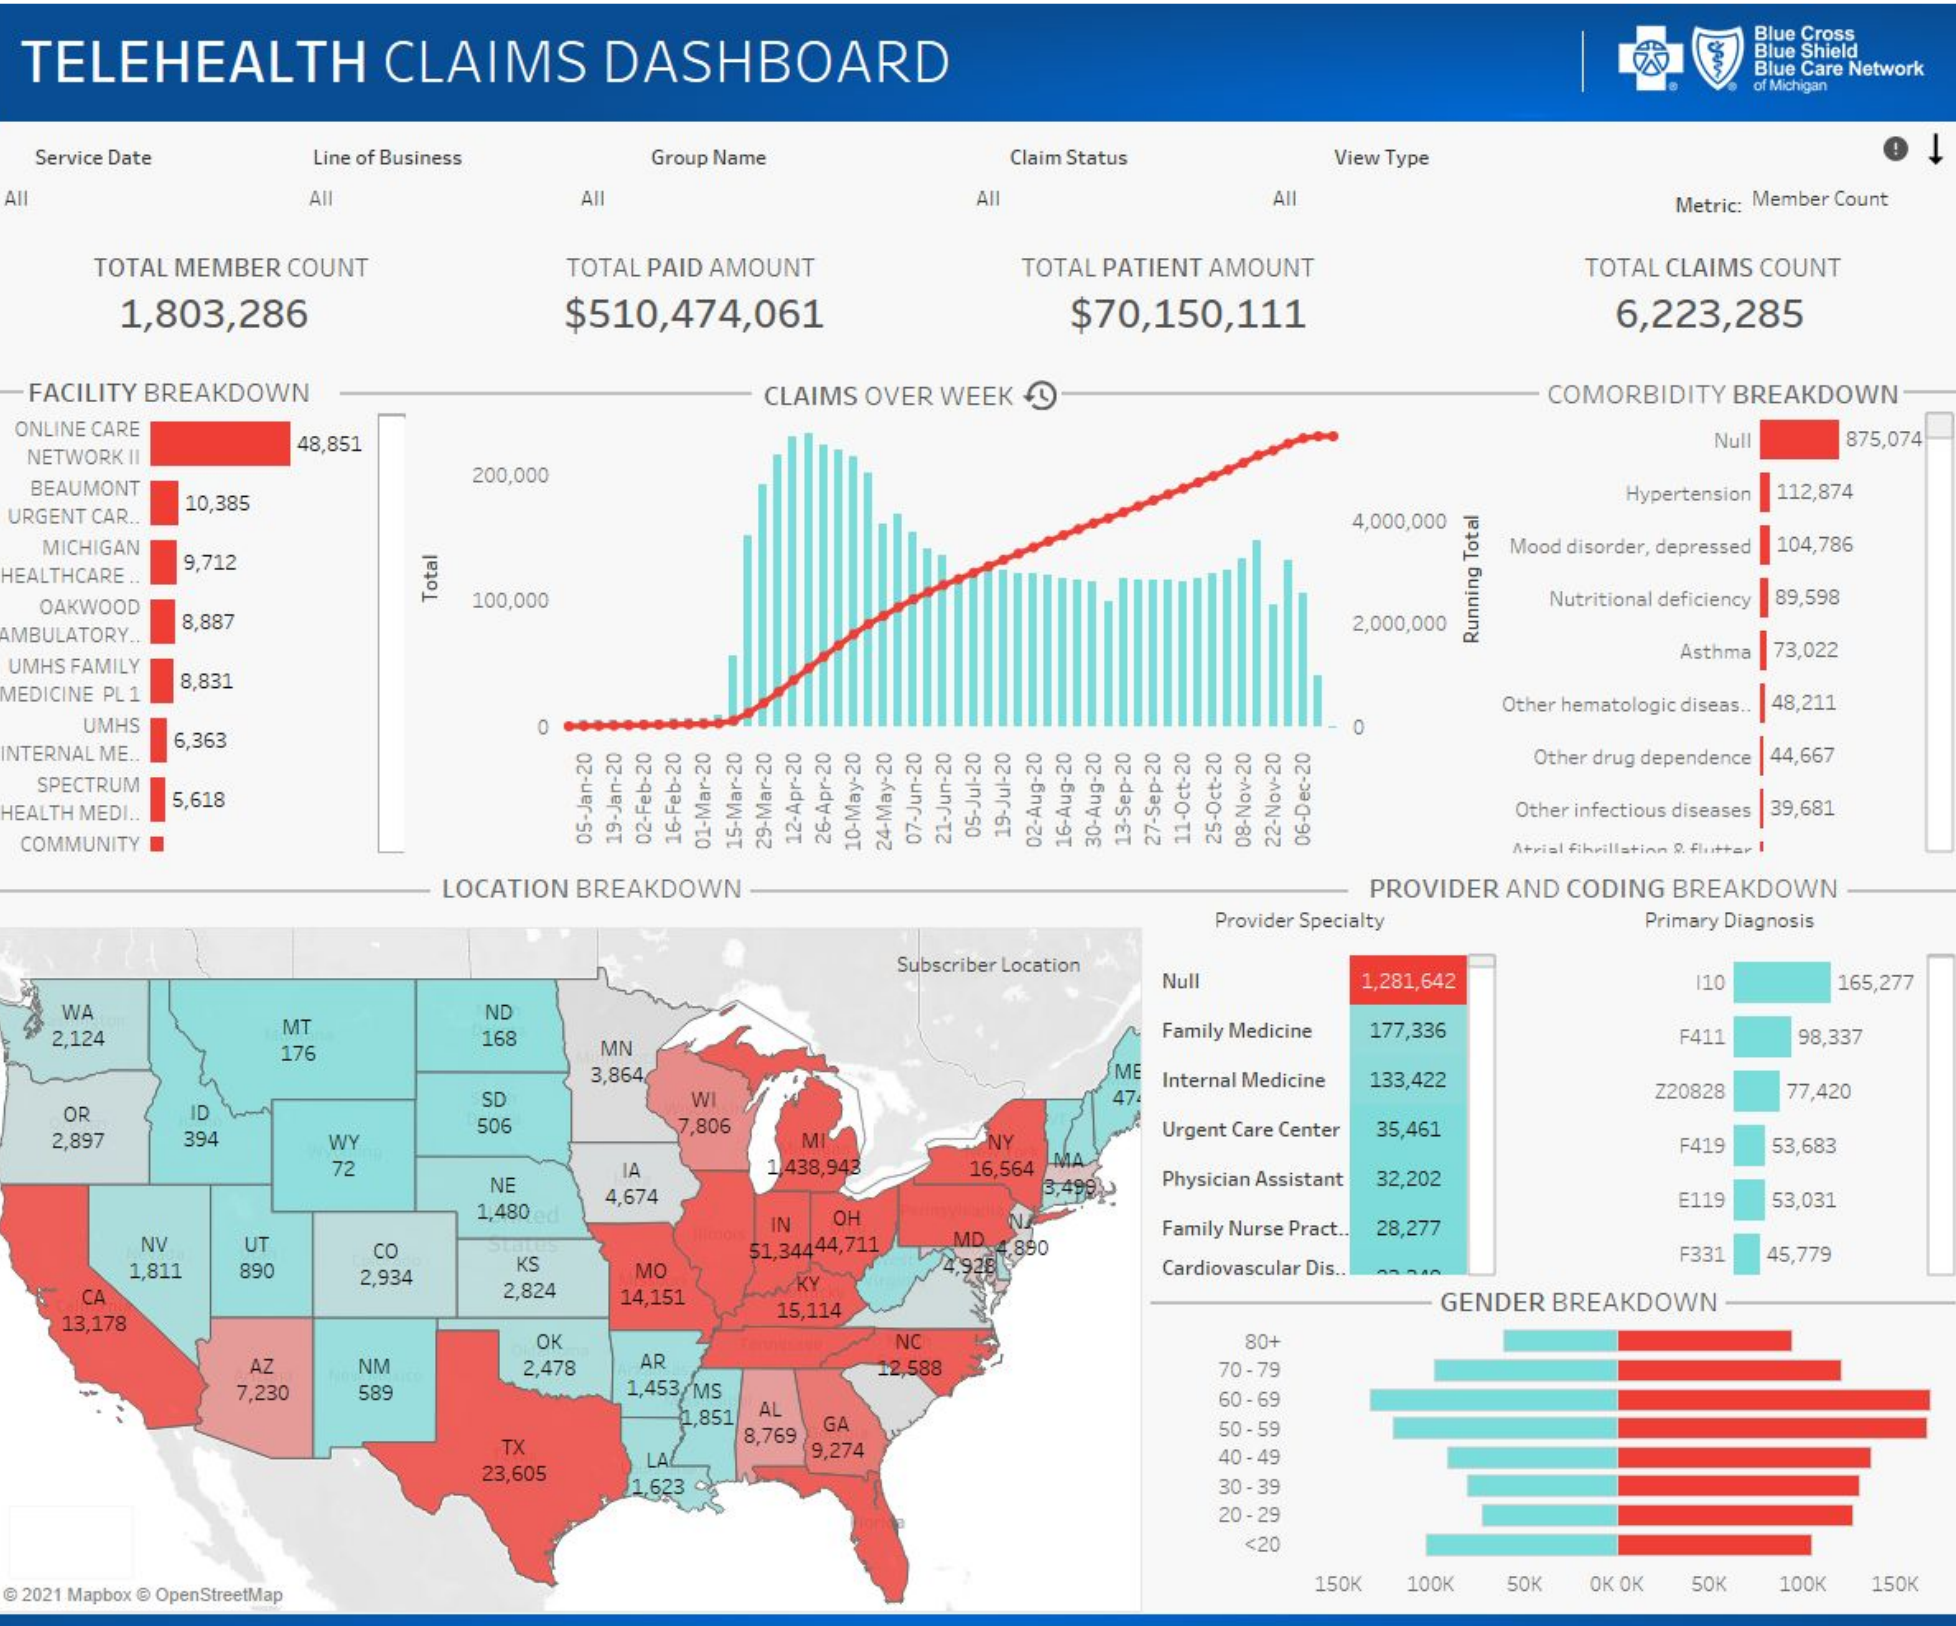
TELEHEALTH CLAIMS DASHBOARD

Blue Cross Blue Shield Blue Care Network of Michigan

Service Date
All

Line of Business
All

Group Name
All

Claim Status
All

View Type
All

Metric: Member Count

TOTAL MEMBER COUNT
1,803,286

TOTAL PAID AMOUNT
$510,474,061

TOTAL PATIENT AMOUNT
$70,150,111

TOTAL CLAIMS COUNT
6,223,285

FACILITY BREAKDOWN

| Facility | Count |
|---|---|
| ONLINE CARE NETWORK II | 48,851 |
| BEAUMONT URGENT CAR.. | 10,385 |
| MICHIGAN HEALTHCARE .. | 9,712 |
| OAKWOOD AMBULATORY.. | 8,887 |
| UMHS FAMILY MEDICINE PL 1 | 8,831 |
| UMHS INTERNAL ME.. | 6,363 |
| SPECTRUM HEALTH MEDI.. | 5,618 |
| COMMUNITY | |

CLAIMS OVER WEEK

Total
200,000
100,000
0

Running Total
4,000,000
2,000,000
0

05-Jan-20, 19-Jan-20, 02-Feb-20, 16-Feb-20, 01-Mar-20, 15-Mar-20, 29-Mar-20, 12-Apr-20, 26-Apr-20, 10-May-20, 24-May-20, 07-Jun-20, 21-Jun-20, 05-Jul-20, 19-Jul-20, 02-Aug-20, 16-Aug-20, 30-Aug-20, 13-Sep-20, 27-Sep-20, 11-Oct-20, 25-Oct-20, 08-Nov-20, 22-Nov-20, 06-Dec-20

COMORBIDITY BREAKDOWN

| Comorbidity | Count |
|---|---|
| Null | 875,074 |
| Hypertension | 112,874 |
| Mood disorder, depressed | 104,786 |
| Nutritional deficiency | 89,598 |
| Asthma | 73,022 |
| Other hematologic diseas.. | 48,211 |
| Other drug dependence | 44,667 |
| Other infectious diseases | 39,681 |
| Atrial fibrillation & flutter | |

LOCATION BREAKDOWN

Subscriber Location

WA 2,124
MT 176
ND 168
MN 3,864
OR 2,897
ID 394
SD 506
WI 7,806
MI 1,438,943
NY 16,564
ME 47
WY 72
IA 4,674
MA 3,499
NE 1,480
NV 1,811
UT 890
CO 2,934
IN 51,344
OH 44,711
NJ 4,890
MD 4,928
KS 2,824
MO 14,151
KY 15,114
CA 13,178
AZ 7,230
NM 589
OK 2,478
AR 1,453
NC 12,588
MS 1,851
AL 8,769
GA 9,274
TX 23,605
LA 1,623

© 2021 Mapbox © OpenStreetMap

PROVIDER AND CODING BREAKDOWN

Provider Specialty

| Specialty | Count |
|---|---|
| Null | 1,281,642 |
| Family Medicine | 177,336 |
| Internal Medicine | 133,422 |
| Urgent Care Center | 35,461 |
| Physician Assistant | 32,202 |
| Family Nurse Pract.. | 28,277 |
| Cardiovascular Dis.. | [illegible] |

Primary Diagnosis

| Diagnosis | Count |
|---|---|
| I10 | 165,277 |
| F411 | 98,337 |
| Z20828 | 77,420 |
| F419 | 53,683 |
| E119 | 53,031 |
| F331 | 45,779 |

GENDER BREAKDOWN

80+
70 - 79
60 - 69
50 - 59
40 - 49
30 - 39
20 - 29
<20

150K 100K 50K 0K 0K 50K 100K 150K